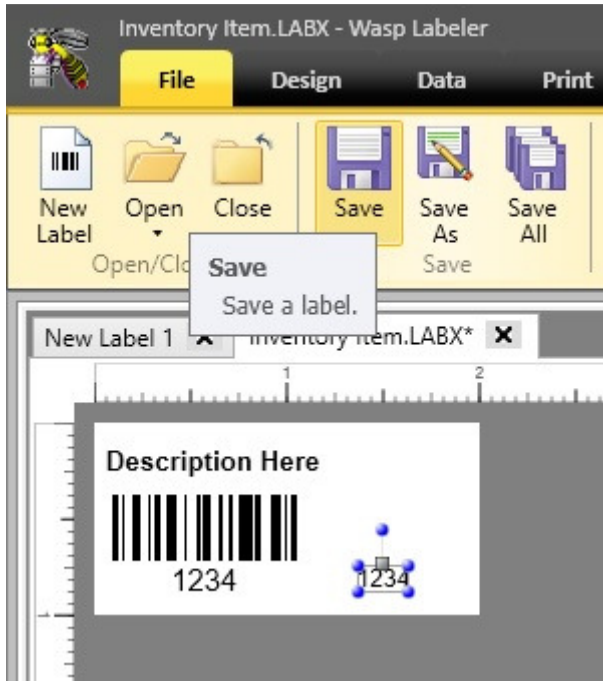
Inventory Item.LABX - Wasp Labeler

File Design Data Print

New Label

Open

Close

Save

Save As

Save All

Open/Clo

Save

Save

Save a label.

New Label 1 ✕

Inventory Item.LABX* ✕

1

2

Description Here

1234

1234